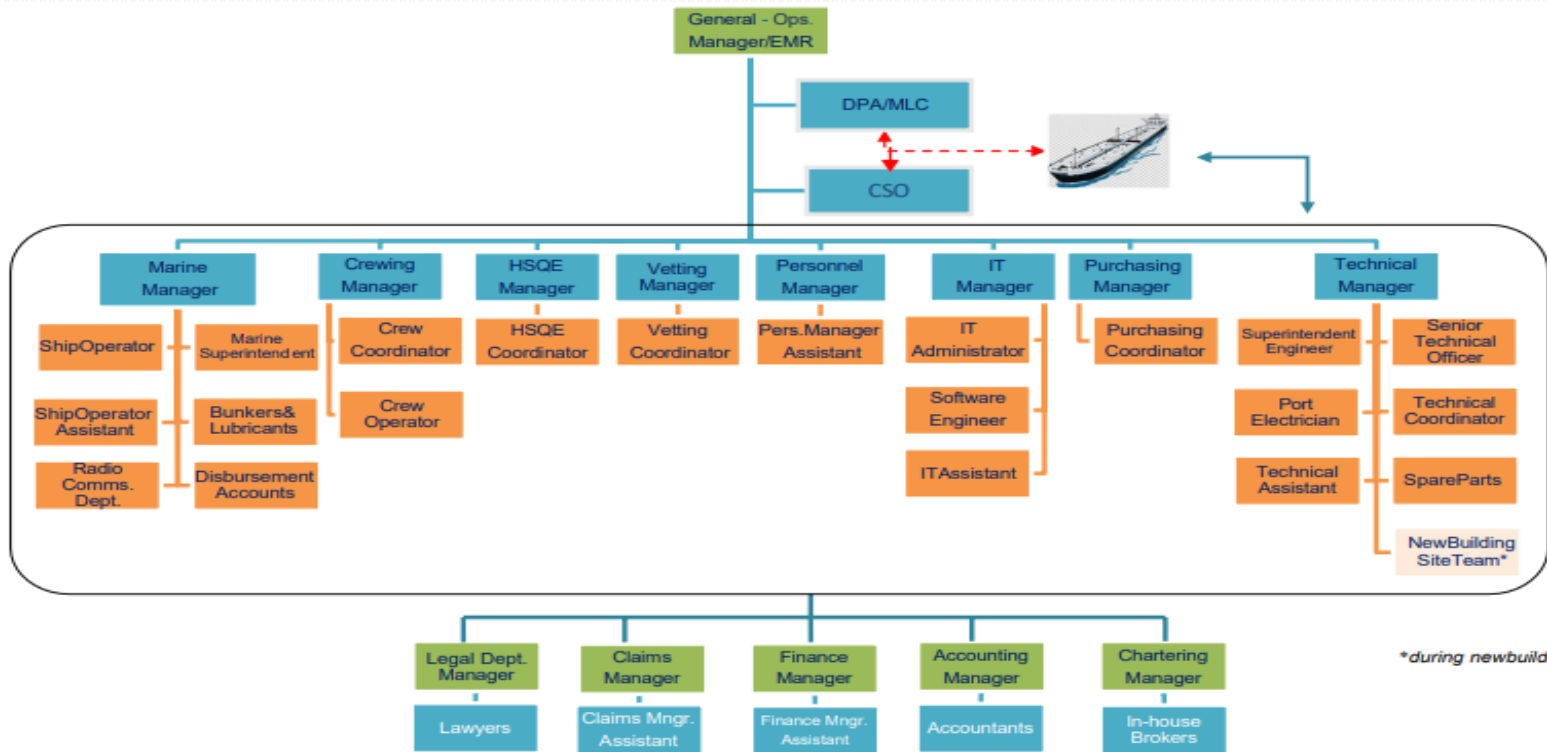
General - Ops. Manager/EMR

DPA/MLC

CSO

Marine Manager

ShipOperator

Marine Superintendent

ShipOperator Assistant

Bunkers& Lubricants

Radio Comms. Dept.

Disbursement Accounts

Crewing Manager

Crew Coordinator

Crew Operator

HSQE Manager

HSQE Coordinator

Vetting Manager

Vetting Coordinator

Personnel Manager

Pers.Manager Assistant

IT Manager

IT Administrator

Software Engineer

ITAssistant

Purchasing Manager

Purchasing Coordinator

Technical Manager

Superintendent Engineer

Senior Technical Officer

Port Electrician

Technical Coordinator

Technical Assistant

SpareParts

NewBuilding SiteTeam*

Legal Dept. Manager

Lawyers

Claims Manager

Claims Mngr. Assistant

Finance Manager

Finance Mngr. Assistant

Accounting Manager

Accountants

Chartering Manager

In-house Brokers

*during newbuild